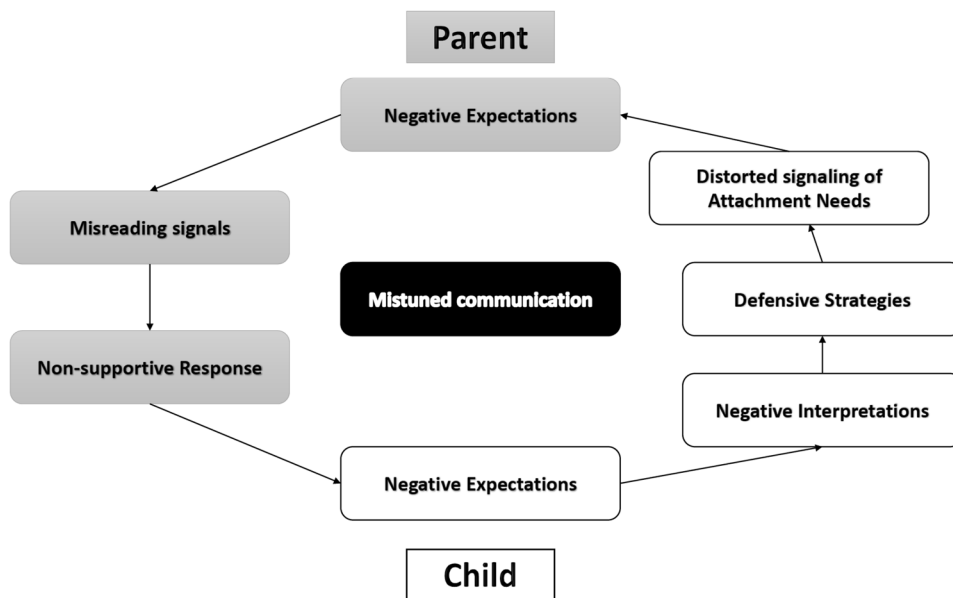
Parent

Negative Expectations

Distorted signaling of Attachment Needs

Misreading signals

Mistuned communication

Defensive Strategies

Non-supportive Response

Negative Interpretations

Negative Expectations

Child